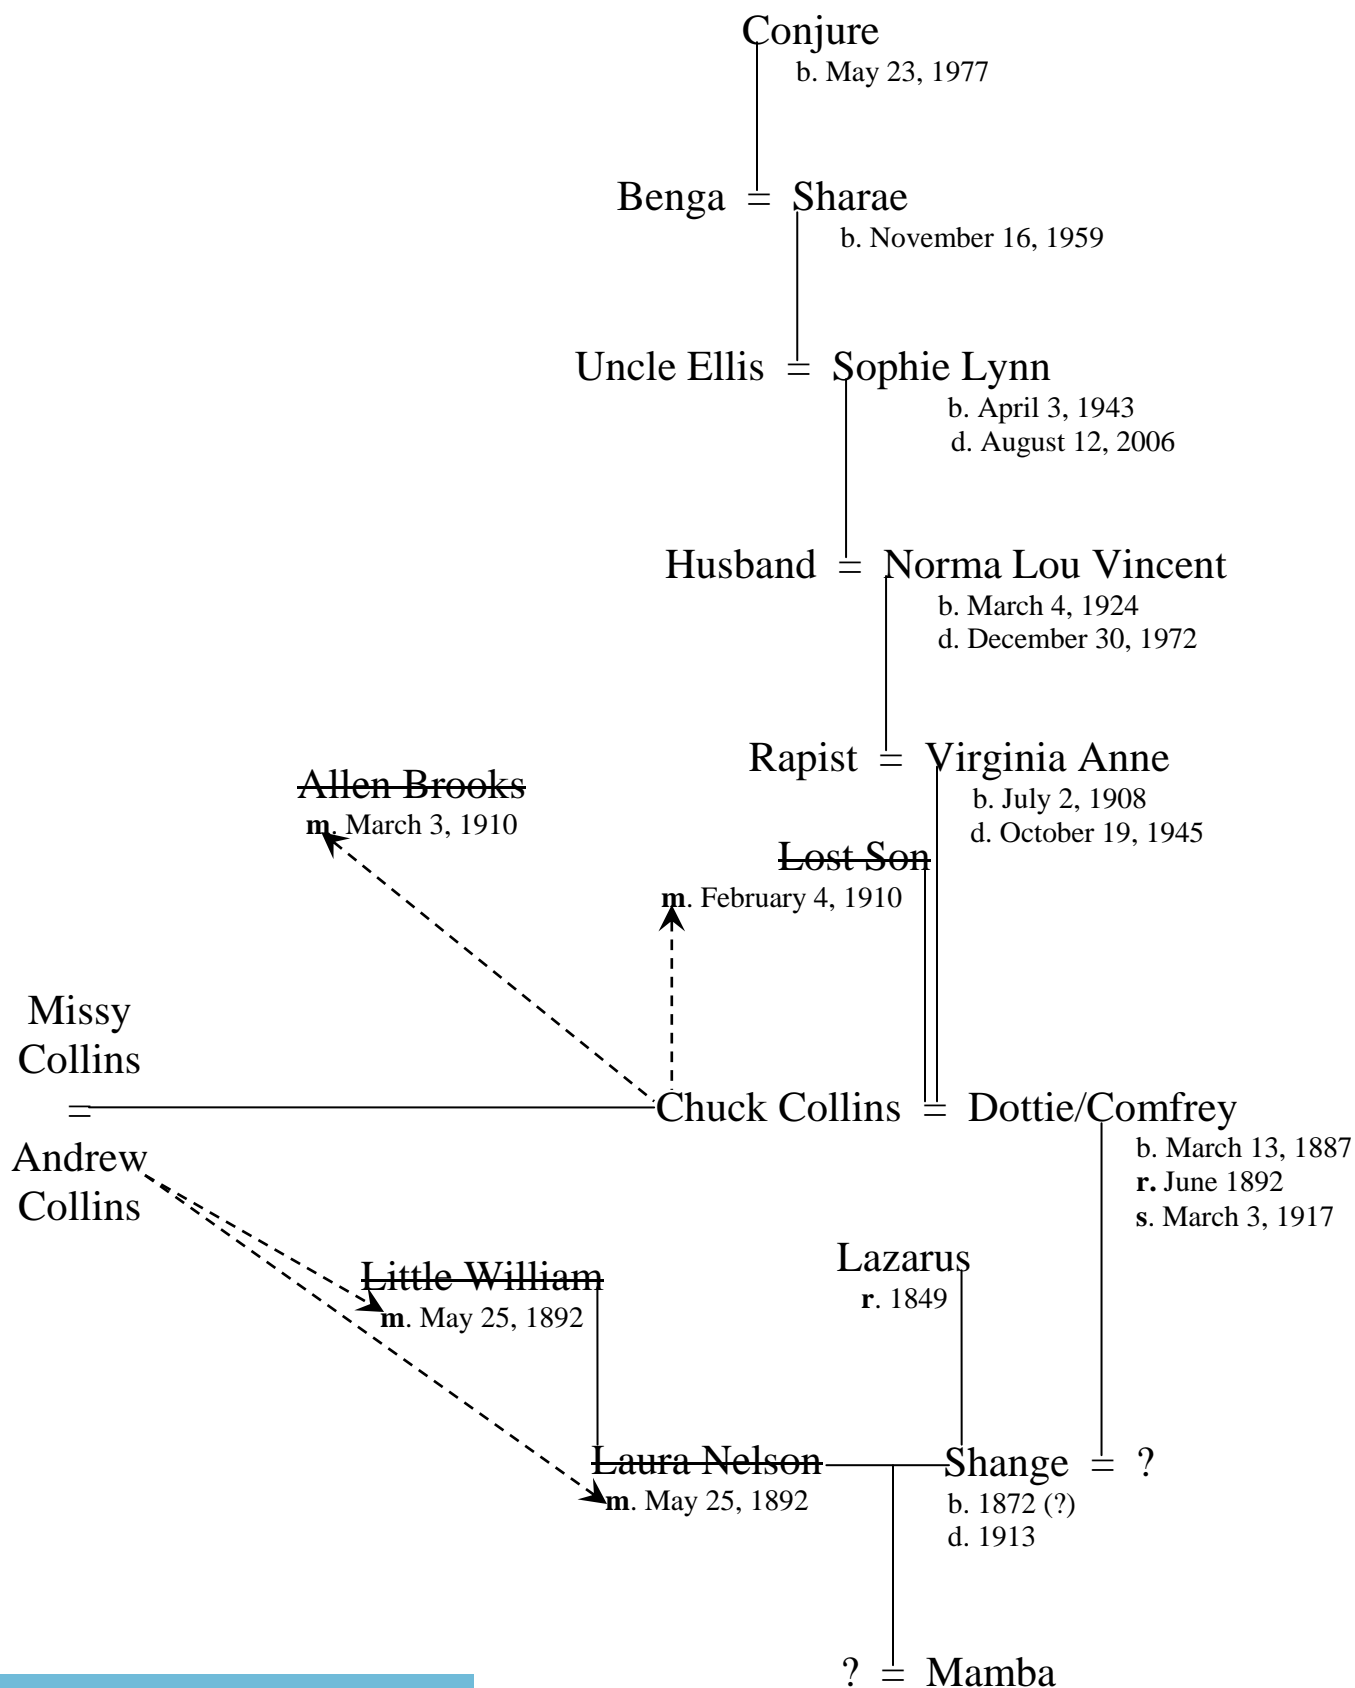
Conjure
b. May 23, 1977

Benga = Sharae
b. November 16, 1959

Uncle Ellis = Sophie Lynn
b. April 3, 1943
d. August 12, 2006

Husband = Norma Lou Vincent
b. March 4, 1924
d. December 30, 1972

Rapist = Virginia Anne
b. July 2, 1908
d. October 19, 1945

~~Allen Brooks~~
**m**. March 3, 1910

~~Lost Son~~
**m**. February 4, 1910

Missy Collins
=
Andrew Collins

Chuck Collins = Dottie/Comfrey
b. March 13, 1887
**r.** June 1892
**s**. March 3, 1917

Lazarus
**r**. 1849

~~Little William~~
**m**. May 25, 1892

~~Laura Nelson~~
**m**. May 25, 1892

Shange = ?
b. 1872 (?)
d. 1913

? = Mamba